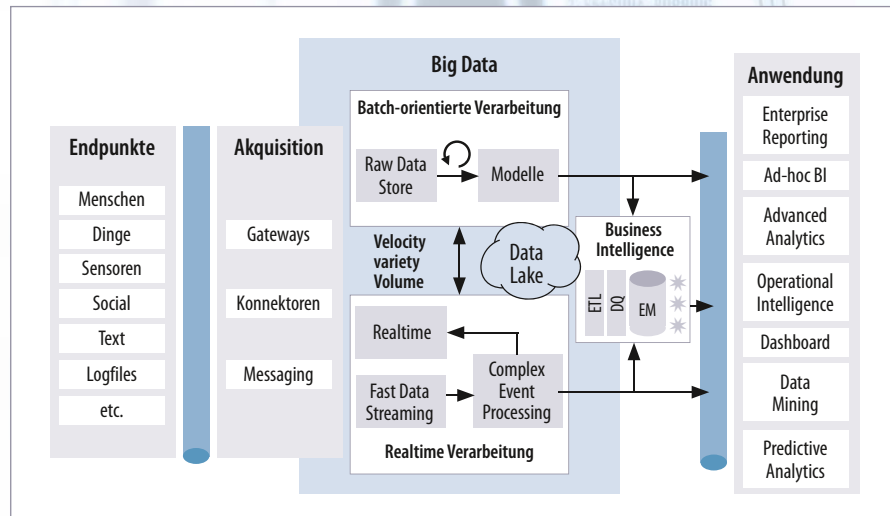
Endpunkte

Menschen

Dinge

Sensoren

Social

Text

Logfiles

etc.

Akquisition

Gateways

Konnektoren

Messaging

Big Data

Batch-orientierte Verarbeitung

Raw Data Store

Modelle

Velocity variety Volume

Data Lake

Realtime

Fast Data Streaming

Complex Event Processing

Realtime Verarbeitung

Business Intelligence

ETL

DQ

EM

Anwendung

Enterprise Reporting

Ad-hoc BI

Advanced Analytics

Operational Intelligence

Dashboard

Data Mining

Predictive Analytics